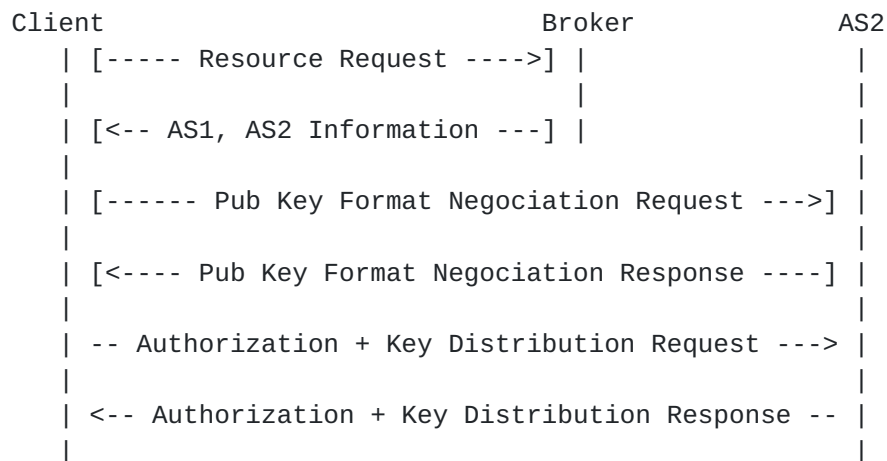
Client                                Broker             AS2
   | [----- Resource Request ---->] |                      |
   |                                |                      |
   | [<-- AS1, AS2 Information ---] |                      |
   |                                                       |
   | [------ Pub Key Format Negociation Request --->]      |
   |                                                       |
   | [<---- Pub Key Format Negociation Response ----]      |
   |                                                       |
   | -- Authorization + Key Distribution Request --->      |
   |                                                       |
   | <-- Authorization + Key Distribution Response --      |
   |                                                       |